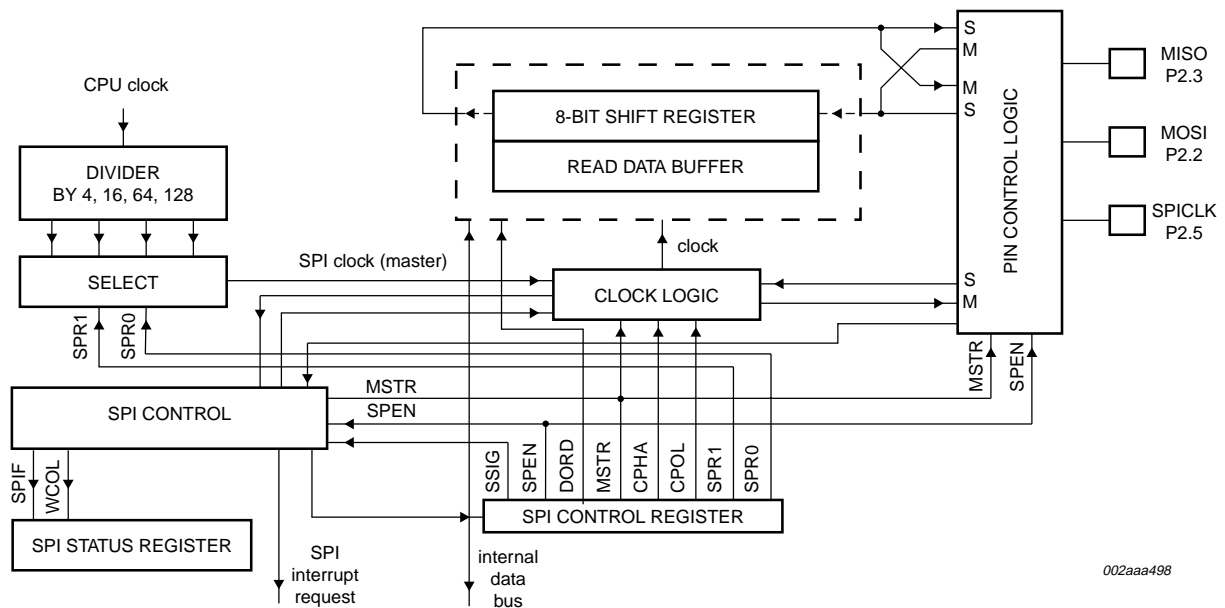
CPU clock

DIVIDER
BY 4, 16, 64, 128

SELECT

SPR1
SPR0

SPI clock (master)

8-BIT SHIFT REGISTER

READ DATA BUFFER

clock

CLOCK LOGIC

S
M
M
S

PIN CONTROL LOGIC

S
M

MISO
P2.3

MOSI
P2.2

SPICLK
P2.5

MSTR
SPEN

SPI CONTROL

MSTR
SPEN

SPIF
WCOL

SPI STATUS REGISTER

SPI
interrupt
request

internal
data
bus

SSIG
SPEN
DORD
MSTR
CPHA
CPOL
SPR1
SPR0

SPI CONTROL REGISTER

002aaa498